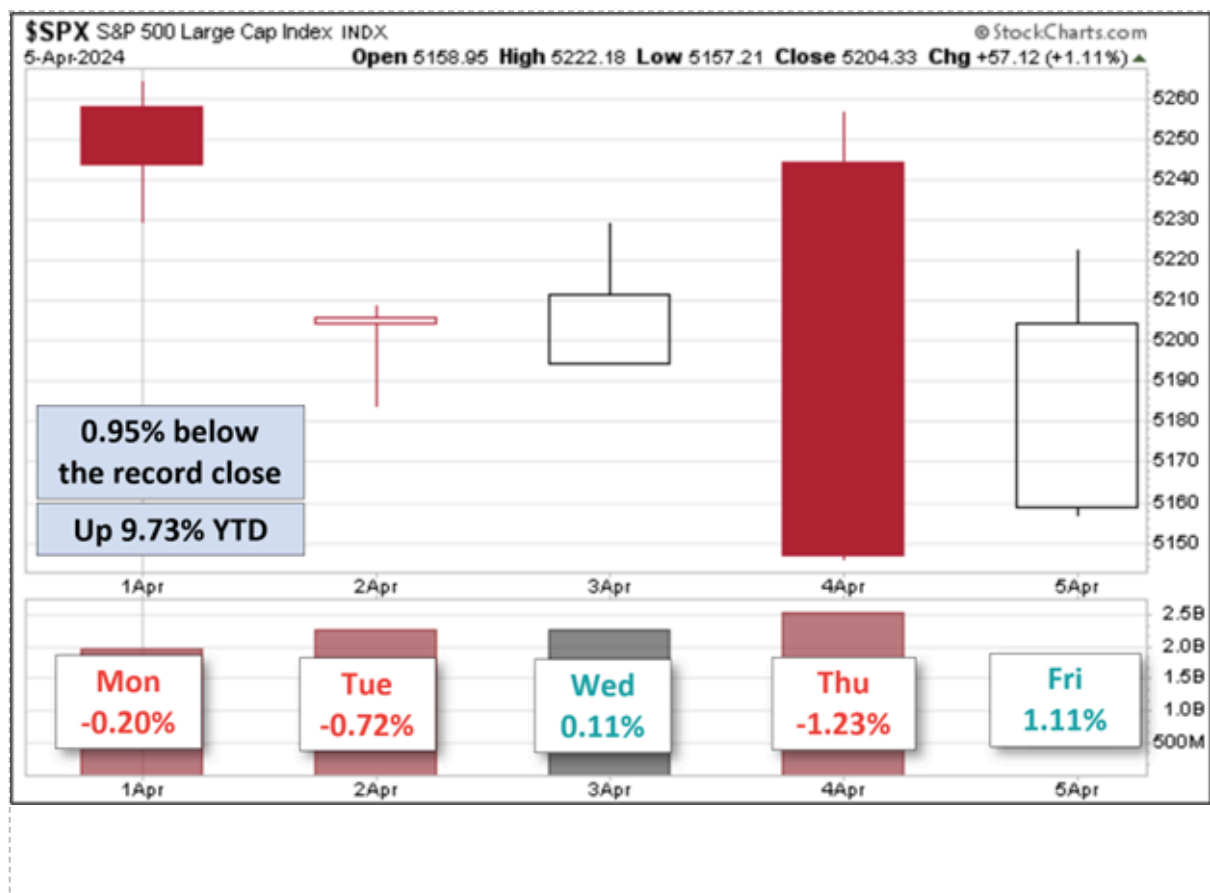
$SPX S&P 500 Large Cap Index INDX
@StockCharts.com
5-Apr-2024
Open 5158.95 High 5222.18 Low 5157.21 Close 5204.33 Chg +57.12 (+1.11%)

5260
5250
5240
5230
5220
5210
5200
5190
5180
5170
5160
5150

0.95% below the record close

Up 9.73% YTD

1Apr 2Apr 3Apr 4Apr 5Apr

2.5B
2.0B
1.5B
1.0B
500M

Mon
-0.20%

Tue
-0.72%

Wed
0.11%

Thu
-1.23%

Fri
1.11%

1Apr 2Apr 3Apr 4Apr 5Apr